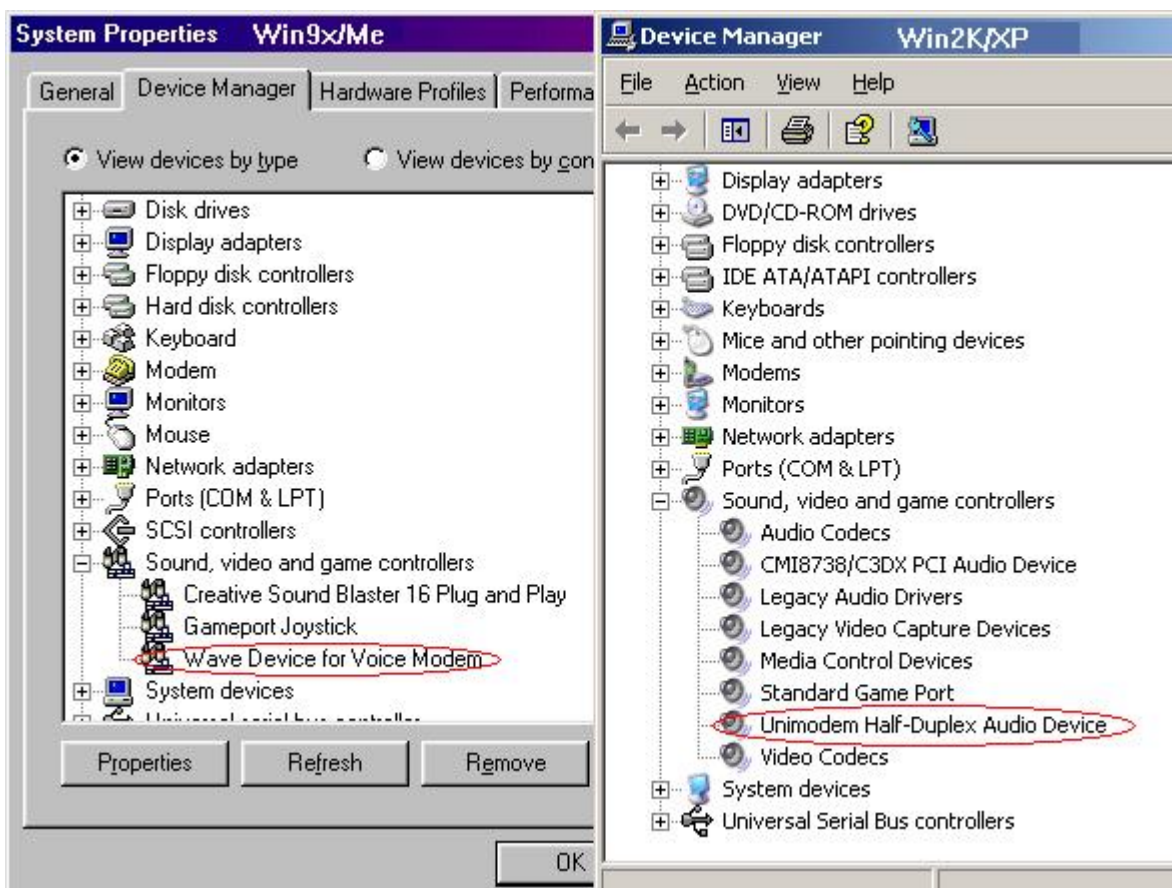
System Properties Win9x/Me

General | Device Manager | Hardware Profiles | Performa

View devices by type   View devices by con

Disk drives
Display adapters
Floppy disk controllers
Hard disk controllers
Keyboard
Modem
Monitors
Mouse
Network adapters
Ports (COM & LPT)
SCSI controllers
Sound, video and game controllers
Creative Sound Blaster 16 Plug and Play
Gameport Joystick
Wave Device for Voice Modem
System devices
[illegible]

Properties   Refresh   Remove

OK

Device Manager Win2K/XP

File Action View Help

Display adapters
DVD/CD-ROM drives
Floppy disk controllers
IDE ATA/ATAPI controllers
Keyboards
Mice and other pointing devices
Modems
Monitors
Network adapters
Ports (COM & LPT)
Sound, video and game controllers
Audio Codecs
CMI8738/C3DX PCI Audio Device
Legacy Audio Drivers
Legacy Video Capture Devices
Media Control Devices
Standard Game Port
Unimodem Half-Duplex Audio Device
Video Codecs
System devices
Universal Serial Bus controllers